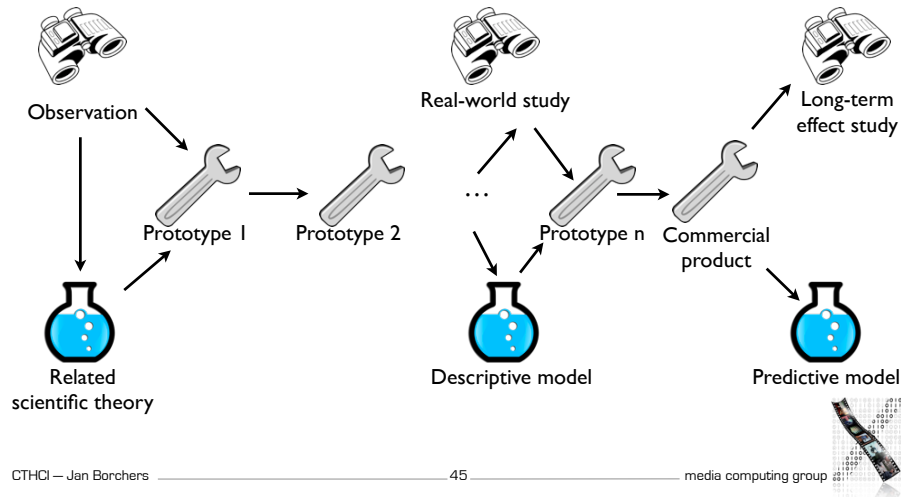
Observation

Related scientific theory

Prototype 1

Prototype 2

…

Real-world study

Descriptive model

Prototype n

Commercial product

Long-term effect study

Predictive model

CTHCI — Jan Borchers 45 media computing group